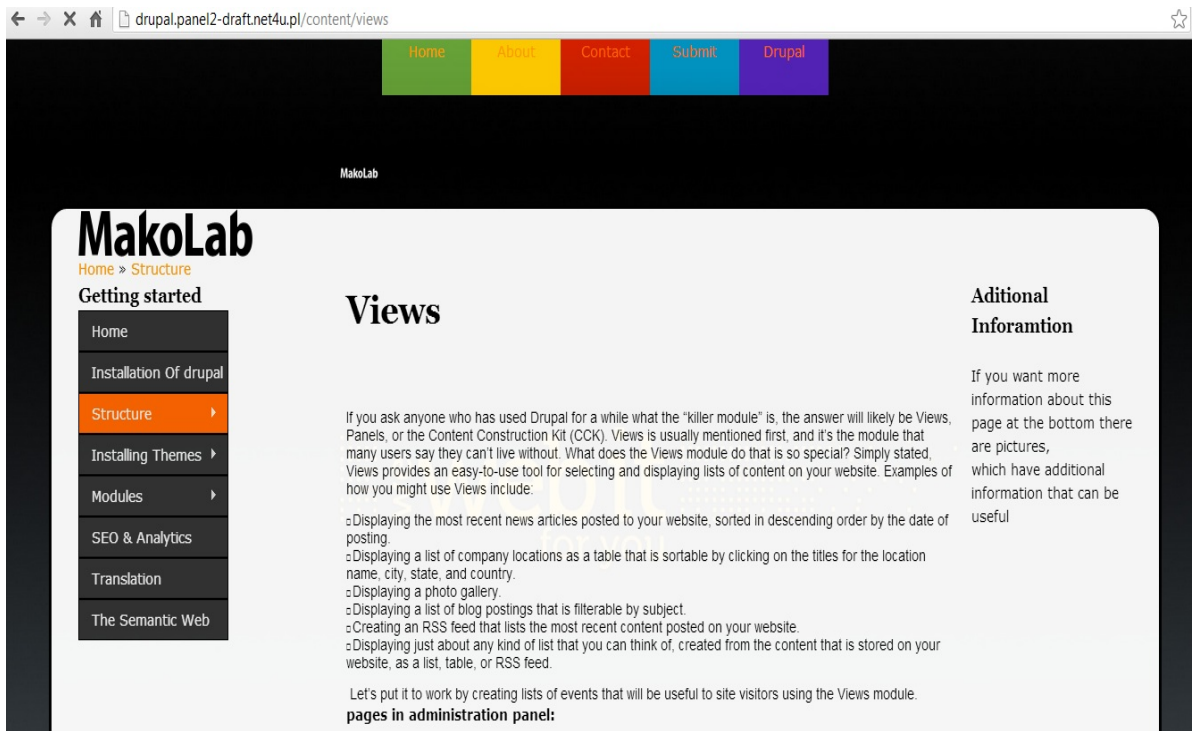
drupal.panel2-draft.net4u.pl/content/views

Home About Contact Submit Drupal

MakoLab

MakoLab

Home » Structure

Getting started

Home
Installation Of drupal
Structure
Installing Themes
Modules
SEO & Analytics
Translation
The Semantic Web

Views

If you ask anyone who has used Drupal for a while what the “killer module” is, the answer will likely be Views, Panels, or the Content Construction Kit (CCK). Views is usually mentioned first, and it's the module that many users say they can't live without. What does the Views module do that is so special? Simply stated, Views provides an easy-to-use tool for selecting and displaying lists of content on your website. Examples of how you might use Views include:

Displaying the most recent news articles posted to your website, sorted in descending order by the date of posting.
Displaying a list of company locations as a table that is sortable by clicking on the titles for the location name, city, state, and country.
Displaying a photo gallery.
Displaying a list of blog postings that is filterable by subject.
Creating an RSS feed that lists the most recent content posted on your website.
Displaying just about any kind of list that you can think of, created from the content that is stored on your website, as a list, table, or RSS feed.

Let's put it to work by creating lists of events that will be useful to site visitors using the Views module.

pages in administration panel:

Aditional Inforamtion

If you want more information about this page at the bottom there are pictures, which have additional information that can be useful